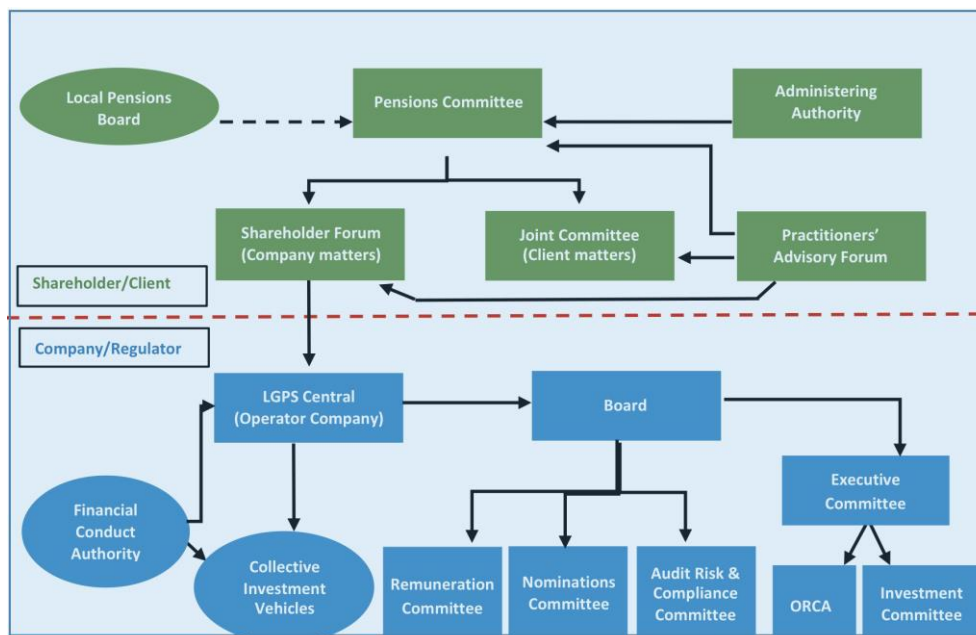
Local Pensions Board

Pensions Committee

Administering Authority

Shareholder Forum (Company matters)

Joint Committee (Client matters)

Practitioners' Advisory Forum

Shareholder/Client

Company/Regulator

LGPS Central (Operator Company)

Board

Executive Committee

Financial Conduct Authority

Collective Investment Vehicles

Remuneration Committee

Nominations Committee

Audit Risk & Compliance Committee

ORCA

Investment Committee